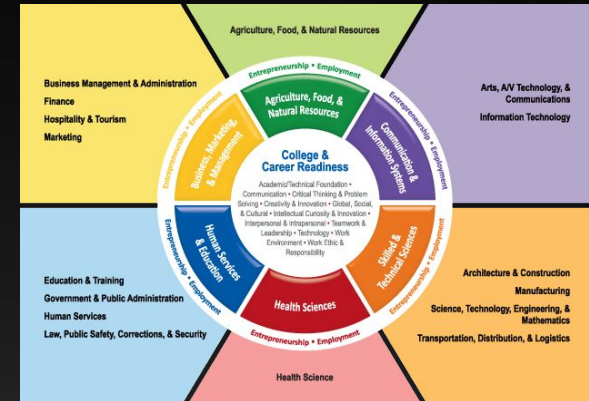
Agriculture, Food, & Natural Resources

Business Management & Administration
Finance
Hospitality & Tourism
Marketing

Arts, A/V Technology, & Communications
Information Technology

Entrepreneurship • Employment

Agriculture, Food, & Natural Resources

Entrepreneurship • Employment

Communication & Information Systems

Entrepreneurship • Employment

Business, Marketing, & Management

College & Career Readiness

Academic/Technical Foundation • Communication • Critical Thinking & Problem Solving • Creativity & Innovation • Global, Social, & Cultural • Intellectual Curiosity & Innovation • Interpersonal & Intrapersonal • Teamwork & Leadership • Technology • Work Environment • Work Ethic & Responsibility

Entrepreneurship • Employment

Human Services & Education

Skilled & Technical Sciences

Entrepreneurship • Employment

Health Sciences

Entrepreneurship • Employment

Education & Training
Government & Public Administration
Human Services
Law, Public Safety, Corrections, & Security

Architecture & Construction
Manufacturing
Science, Technology, Engineering, & Mathematics
Transportation, Distribution, & Logistics

Health Science